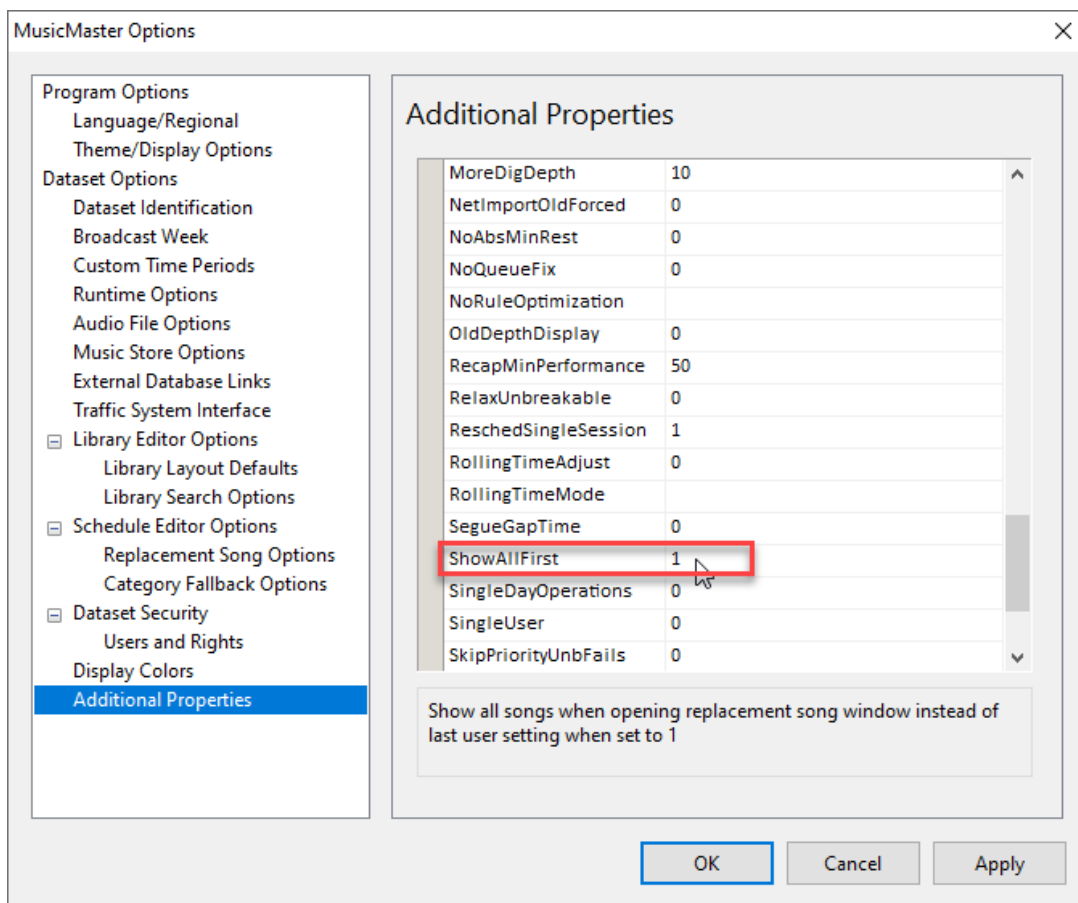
MusicMaster Options

Program Options
Language/Regional
Theme/Display Options
Dataset Options
Dataset Identification
Broadcast Week
Custom Time Periods
Runtime Options
Audio File Options
Music Store Options
External Database Links
Traffic System Interface
Library Editor Options
Library Layout Defaults
Library Search Options
Schedule Editor Options
Replacement Song Options
Category Fallback Options
Dataset Security
Users and Rights
Display Colors
Additional Properties

Additional Properties

| | |
|---|---|
| MoreDigDepth | 10 |
| NetImportOldForced | 0 |
| NoAbsMinRest | 0 |
| NoQueueFix | 0 |
| NoRuleOptimization | |
| OldDepthDisplay | 0 |
| RecapMinPerformance | 50 |
| RelaxUnbreakable | 0 |
| ReschedSingleSession | 1 |
| RollingTimeAdjust | 0 |
| RollingTimeMode | |
| SegueGapTime | 0 |
| ShowAllFirst | 1 |
| SingleDayOperations | 0 |
| SingleUser | 0 |
| SkipPriorityUnbFails | 0 |

Show all songs when opening replacement song window instead of last user setting when set to 1

OK
Cancel
Apply